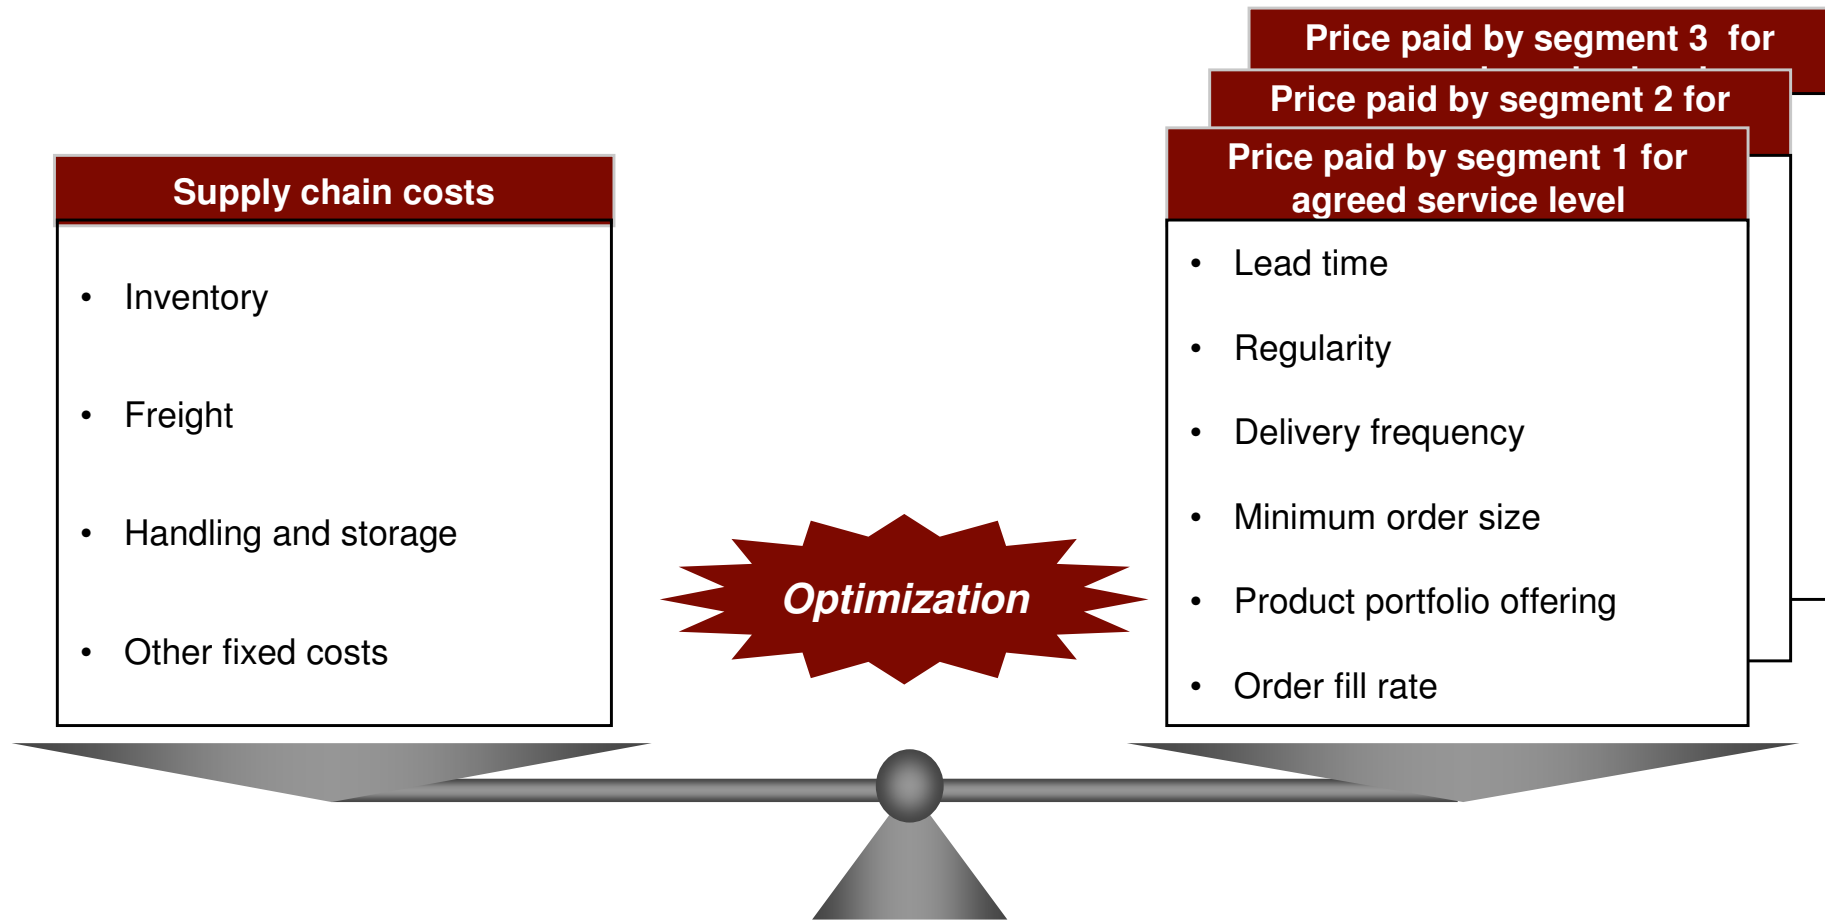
Price paid by segment 3 for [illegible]

Price paid by segment 2 for

Price paid by segment 1 for agreed service level

- Lead time
- Regularity
- Delivery frequency
- Minimum order size
- Product portfolio offering
- Order fill rate

Supply chain costs

- Inventory
- Freight
- Handling and storage
- Other fixed costs

Optimization